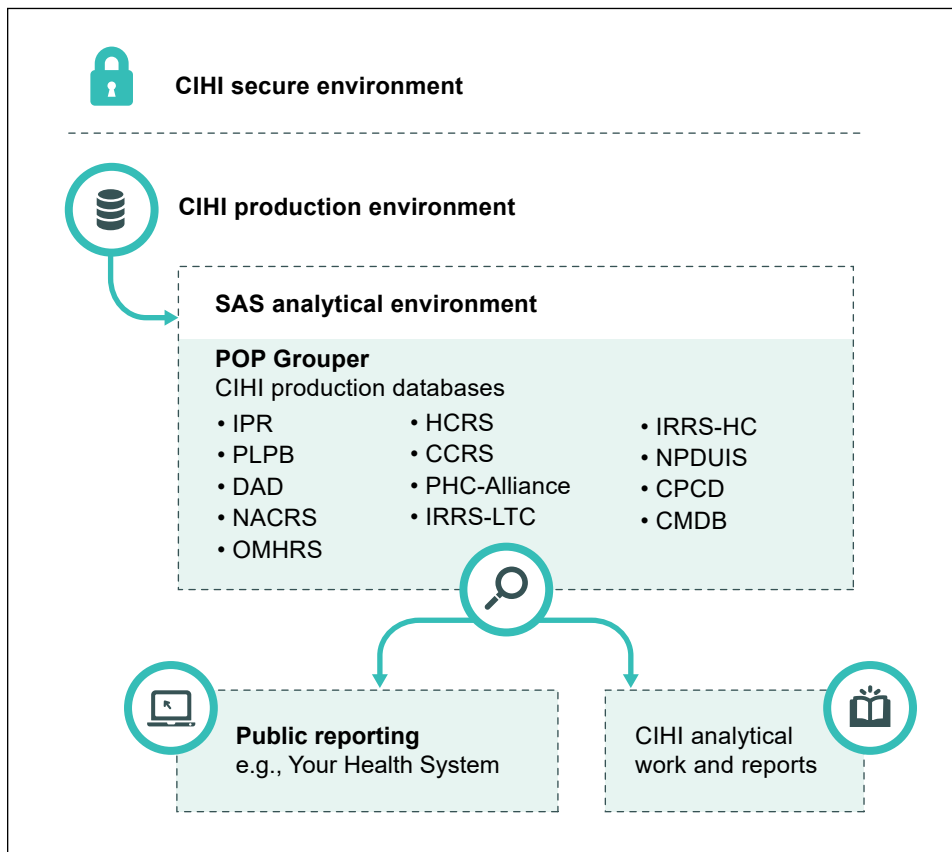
CIHI secure environment

CIHI production environment

SAS analytical environment

POP Grouper
CIHI production databases

• IPR
• PLPB
• DAD
• NACRS
• OMHRS

• HCRS
• CCRS
• PHC-Alliance
• IRRS-LTC

• IRRS-HC
• NPDUIS
• CPCD
• CMDB

Public reporting
e.g., Your Health System

CIHI analytical work and reports